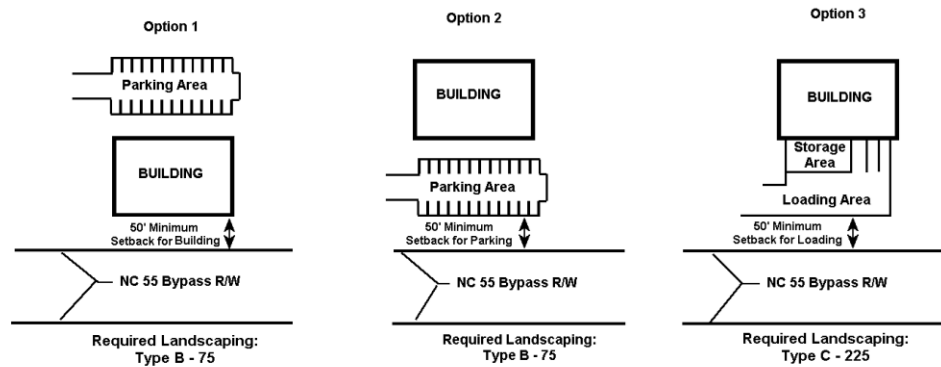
Option 1

Parking Area

BUILDING

50' Minimum Setback for Building

NC 55 Bypass R/W

Required Landscaping: Type B - 75

Option 2

BUILDING

Parking Area

50' Minimum Setback for Parking

NC 55 Bypass R/W

Required Landscaping: Type B - 75

Option 3

BUILDING

Storage Area

Loading Area

50' Minimum Setback for Loading

NC 55 Bypass R/W

Required Landscaping: Type C - 225